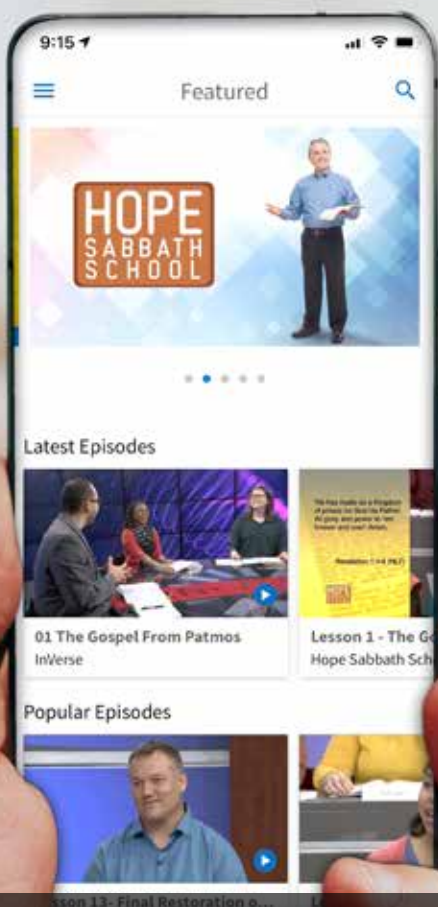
9:15

Featured

HOPE SABBATH SCHOOL

Latest Episodes

01 The Gospel From Patmos
InVerse

"He has made us a Kingdom of priests for God his Father. All glory and power to him forever and ever! Amen."
Revelation 1:4-8 (NLT)

Lesson 1 - The G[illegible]
Hope Sabbath Sch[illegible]

Popular Episodes

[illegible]sson 13- Final Restoration o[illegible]

L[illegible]